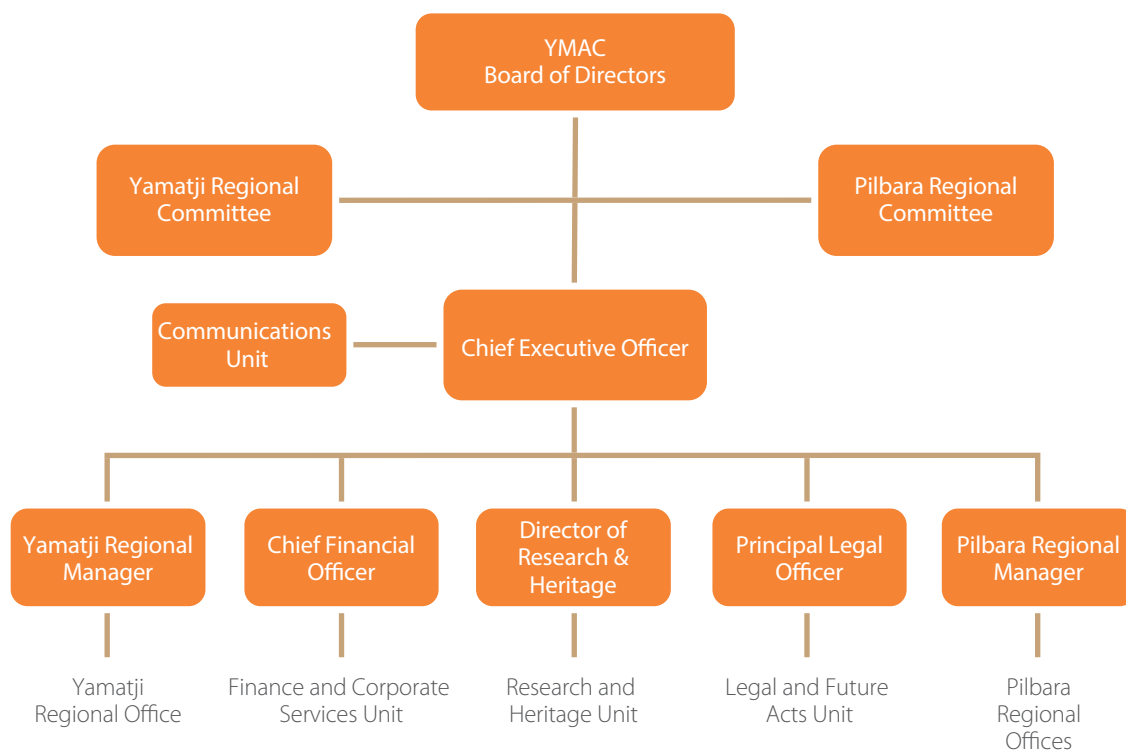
YMAC
Board of Directors

Yamatji Regional Committee

Pilbara Regional Committee

Communications Unit

Chief Executive Officer

Yamatji Regional Manager

Chief Financial Officer

Director of Research & Heritage

Principal Legal Officer

Pilbara Regional Manager

Yamatji Regional Office

Finance and Corporate Services Unit

Research and Heritage Unit

Legal and Future Acts Unit

Pilbara Regional Offices